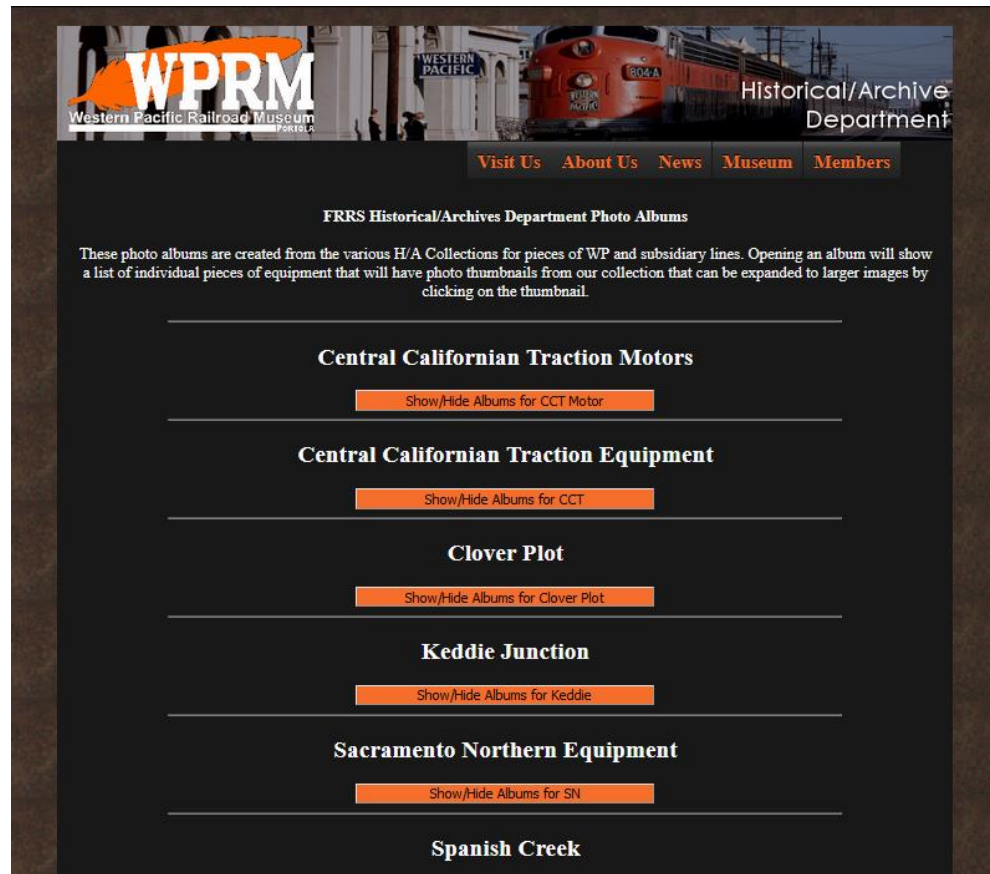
WPRM
Western Pacific Railroad Museum
PORTOLA

WESTERN PACIFIC

804-A

WESTERN PACIFIC

Historical/Archive Department

Visit Us | About Us | News | Museum | Members

FRRS Historical/Archives Department Photo Albums

These photo albums are created from the various H/A Collections for pieces of WP and subsidiary lines. Opening an album will show a list of individual pieces of equipment that will have photo thumbnails from our collection that can be expanded to larger images by clicking on the thumbnail.

Central Californian Traction Motors

Show/Hide Albums for CCT Motor

Central Californian Traction Equipment

Show/Hide Albums for CCT

Clover Plot

Show/Hide Albums for Clover Plot

Keddie Junction

Show/Hide Albums for Keddie

Sacramento Northern Equipment

Show/Hide Albums for SN

Spanish Creek